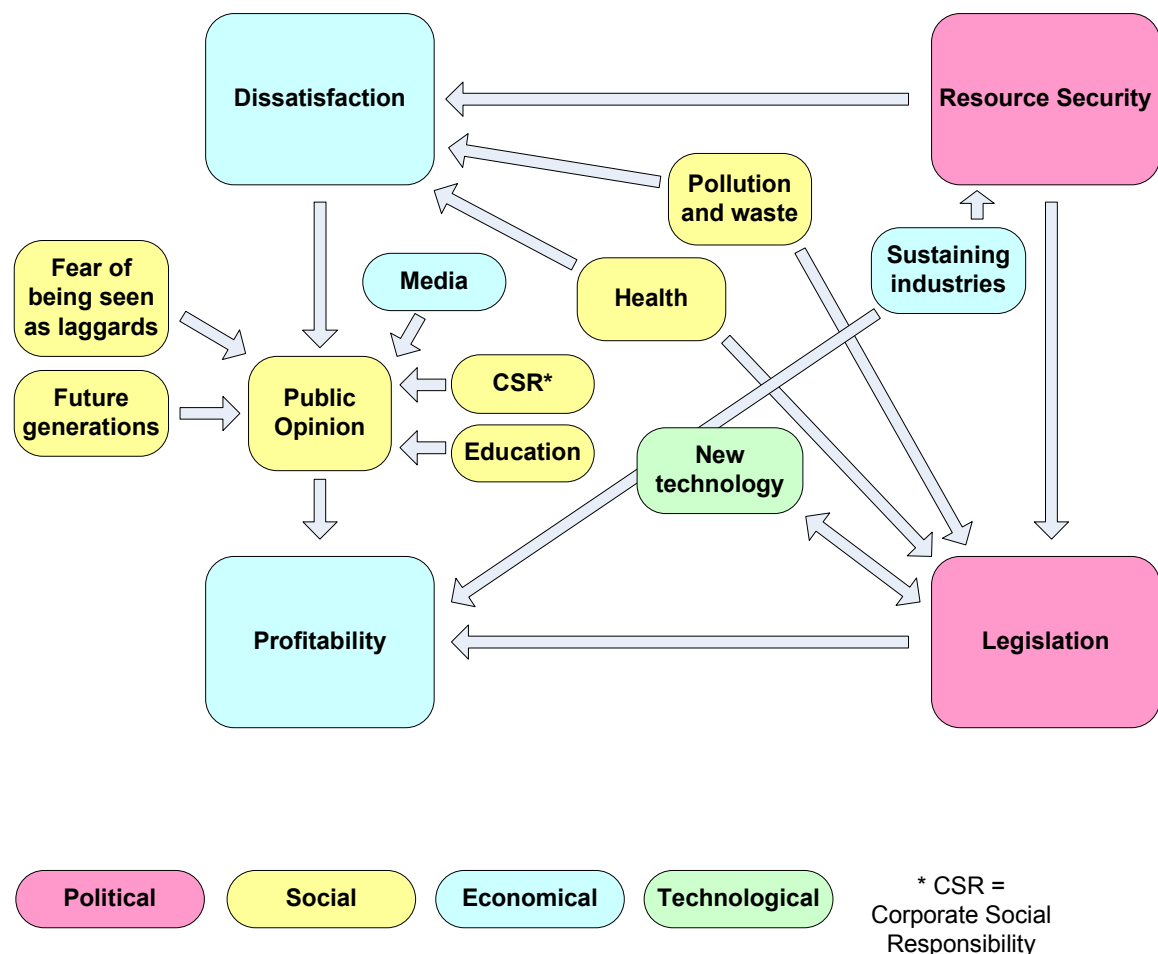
Dissatisfaction

Resource Security

Pollution and waste

Sustaining industries

Fear of being seen as laggards

Media

Health

Future generations

Public Opinion

CSR*

Education

New technology

Profitability

Legislation

Political

Social

Economical

Technological

* CSR = Corporate Social Responsibility